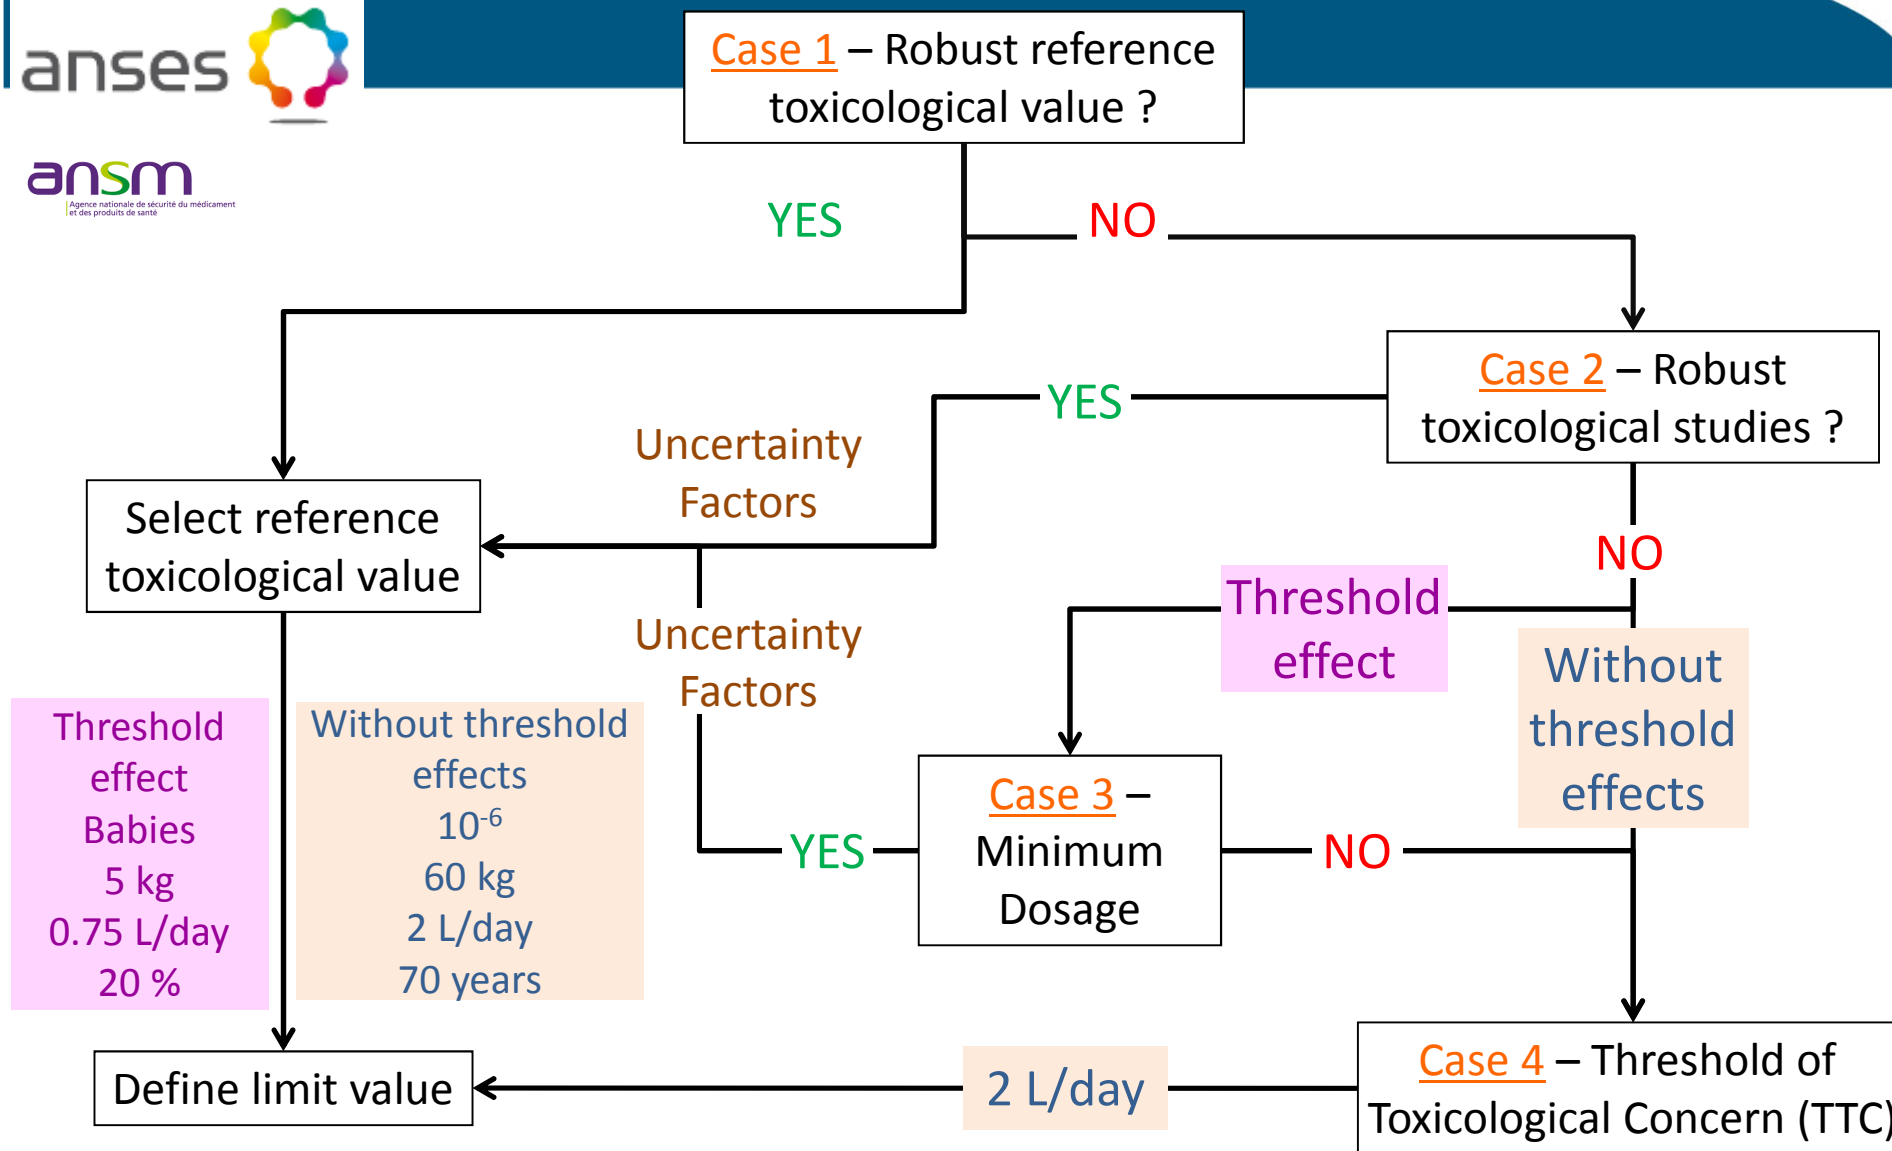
anses

ansm
Agence nationale de sécurité du médicament et des produits de santé

Case 1 – Robust reference toxicological value ?

YES

NO

Case 2 – Robust toxicological studies ?

YES

Uncertainty Factors

Select reference toxicological value

NO

Threshold effect

Uncertainty Factors

Without threshold effects

Threshold effect
Babies
5 kg
0.75 L/day
20 %

Without threshold effects
$10^{-6}$
60 kg
2 L/day
70 years

YES

Case 3 – Minimum Dosage

NO

Define limit value

2 L/day

Case 4 – Threshold of Toxicological Concern (TTC)